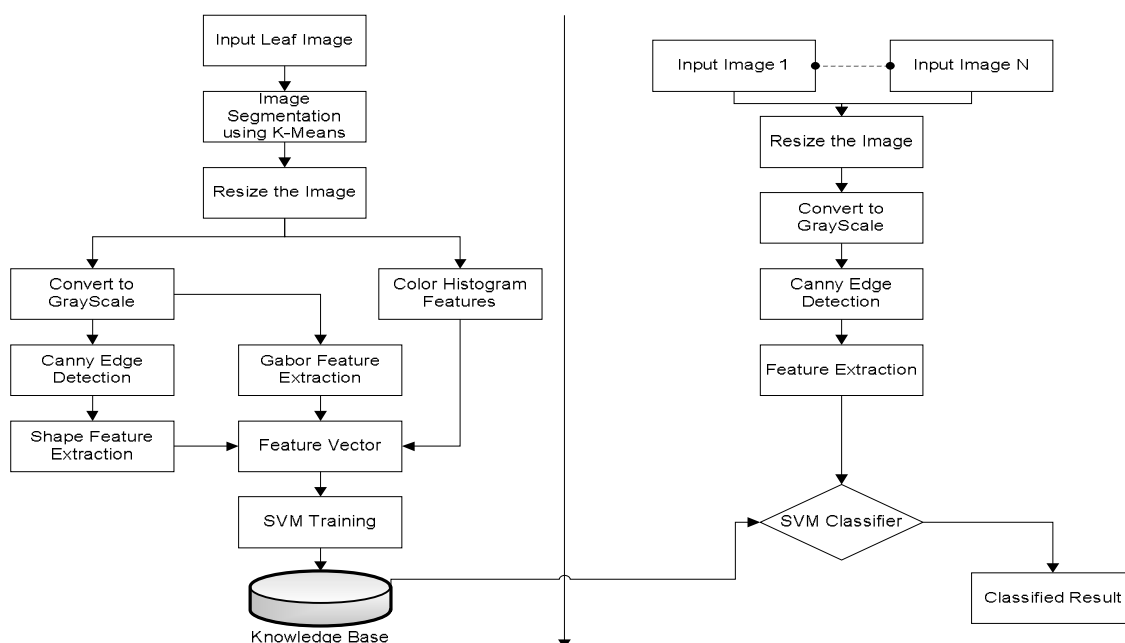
Input Leaf Image

Image Segmentation using K-Means

Resize the Image

Convert to GrayScale

Color Histogram Features

Canny Edge Detection

Gabor Feature Extraction

Shape Feature Extraction

Feature Vector

SVM Training

Knowledge Base

Input Image 1

Input Image N

Resize the Image

Convert to GrayScale

Canny Edge Detection

Feature Extraction

SVM Classifier

Classified Result